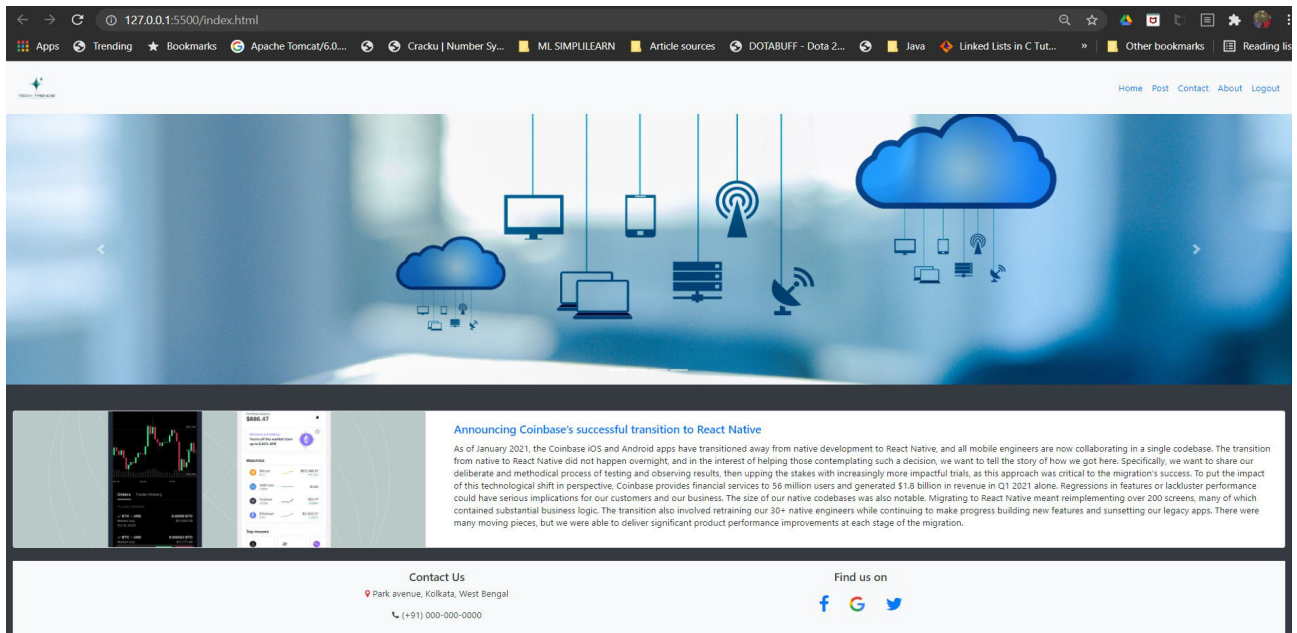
127.0.0.1:5500/index.html

Apps Trending Bookmarks Apache Tomcat/6.0.... Cracku | Number Sy... ML SIMPLILEARN Article sources DOTABUFF - Dota 2... Java Linked Lists in C Tut... » Other bookmarks Reading lis

TECH_TREND

Home Post Contact About Logout

$886.47

Watchlist

Orders Trade History

Top movers

Announcing Coinbase's successful transition to React Native

As of January 2021, the Coinbase iOS and Android apps have transitioned away from native development to React Native, and all mobile engineers are now collaborating in a single codebase. The transition from native to React Native did not happen overnight, and in the interest of helping those contemplating such a decision, we want to tell the story of how we got here. Specifically, we want to share our deliberate and methodical process of testing and observing results, then upping the stakes with increasingly more impactful trials, as this approach was critical to the migration's success. To put the impact of this technological shift in perspective, Coinbase provides financial services to 56 million users and generated $1.8 billion in revenue in Q1 2021 alone. Regressions in features or lackluster performance could have serious implications for our customers and our business. The size of our native codebases was also notable. Migrating to React Native meant reimplementing over 200 screens, many of which contained substantial business logic. The transition also involved retraining our 30+ native engineers while continuing to make progress building new features and sunsetting our legacy apps. There were many moving pieces, but we were able to deliver significant product performance improvements at each stage of the migration.

Contact Us

Park avenue, Kolkata, West Bengal

(+91) 000-000-0000

Find us on